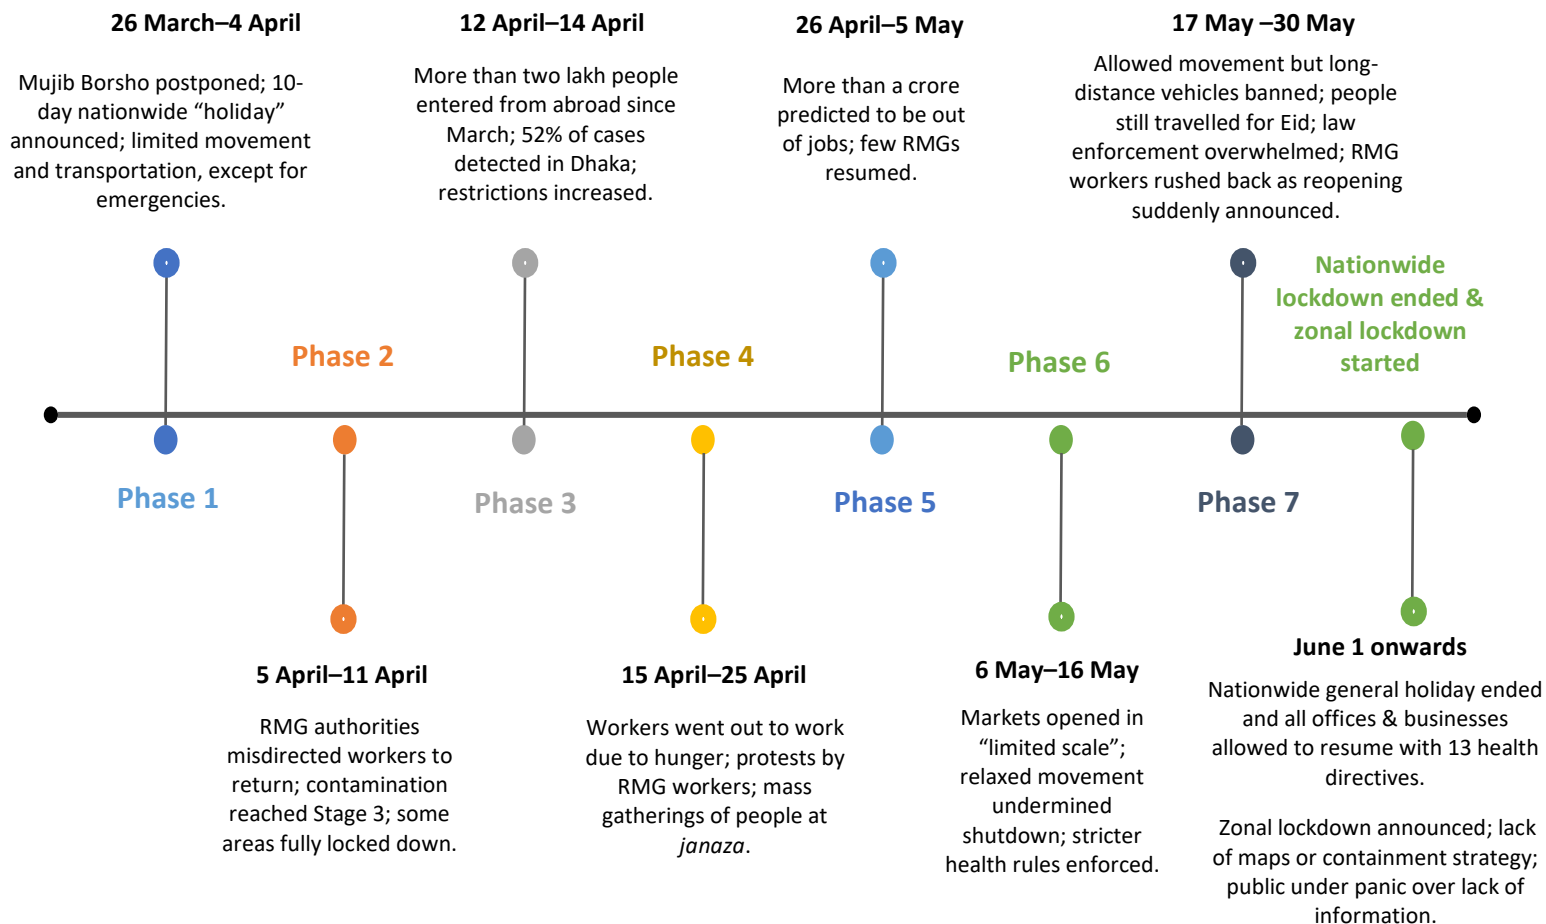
26 March–4 April

Mujib Borsho postponed; 10-day nationwide “holiday” announced; limited movement and transportation, except for emergencies.

12 April–14 April

More than two lakh people entered from abroad since March; 52% of cases detected in Dhaka; restrictions increased.

26 April–5 May

More than a crore predicted to be out of jobs; few RMGs resumed.

17 May –30 May

Allowed movement but long-distance vehicles banned; people still travelled for Eid; law enforcement overwhelmed; RMG workers rushed back as reopening suddenly announced.

Nationwide lockdown ended & zonal lockdown started

Phase 2

Phase 4

Phase 6

Phase 1

Phase 3

Phase 5

Phase 7

5 April–11 April

RMG authorities misdirected workers to return; contamination reached Stage 3; some areas fully locked down.

15 April–25 April

Workers went out to work due to hunger; protests by RMG workers; mass gatherings of people at *janaza*.

6 May–16 May

Markets opened in “limited scale”; relaxed movement undermined shutdown; stricter health rules enforced.

June 1 onwards

Nationwide general holiday ended and all offices & businesses allowed to resume with 13 health directives.

Zonal lockdown announced; lack of maps or containment strategy; public under panic over lack of information.